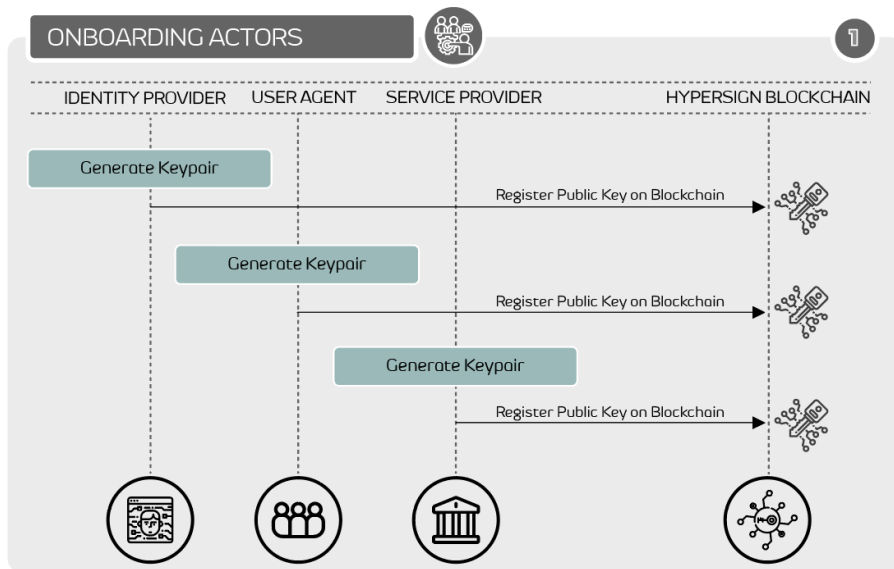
ONBOARDING ACTORS

1

IDENTITY PROVIDER USER AGENT SERVICE PROVIDER HYPERSIGN BLOCKCHAIN

Generate Keypair

Register Public Key on Blockchain

Generate Keypair

Register Public Key on Blockchain

Generate Keypair

Register Public Key on Blockchain